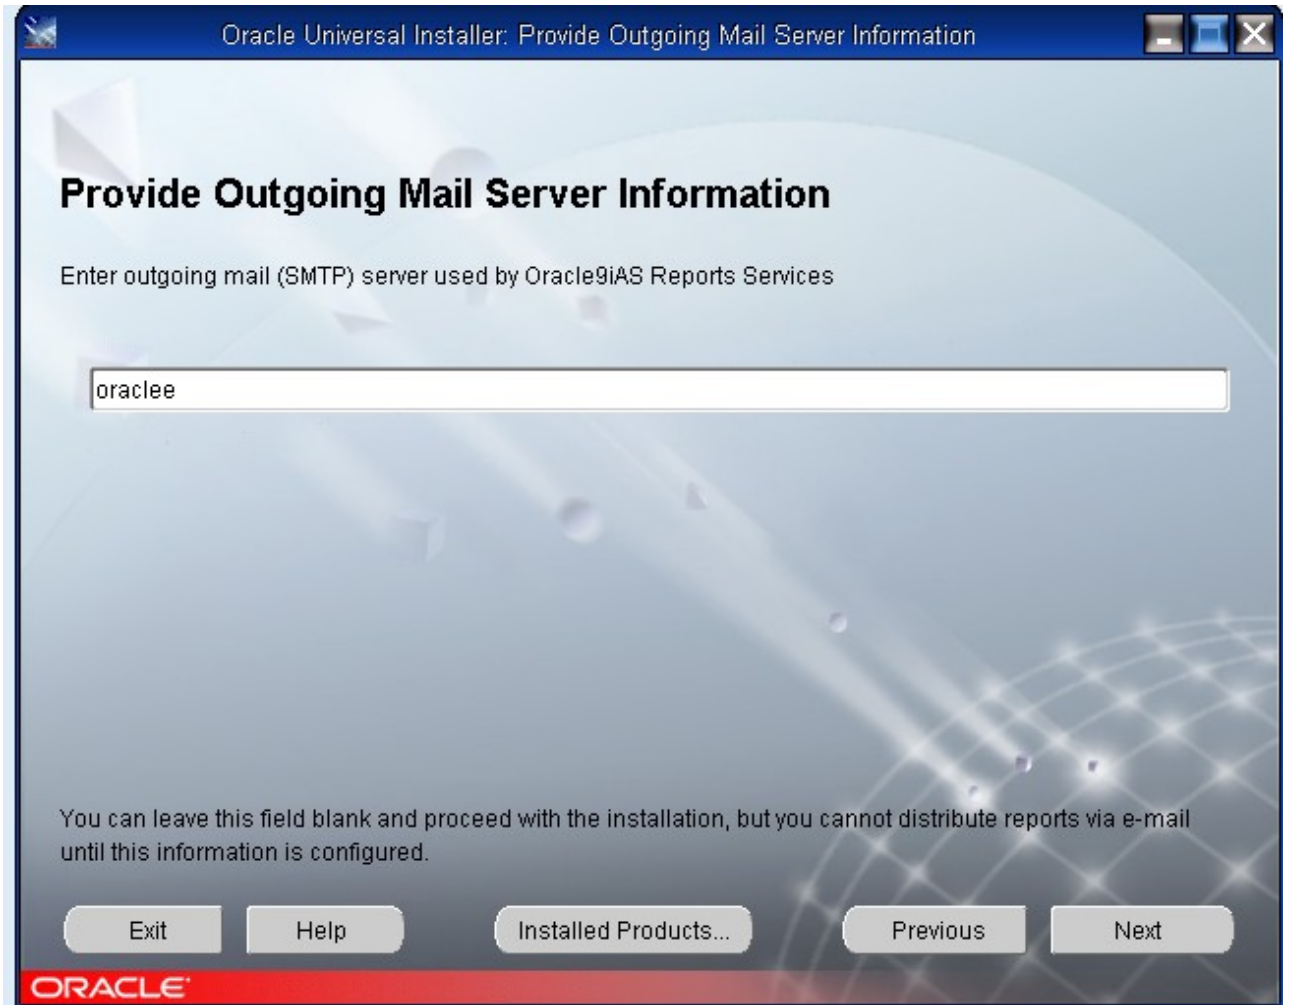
Oracle Universal Installer: Provide Outgoing Mail Server Information

Provide Outgoing Mail Server Information

Enter outgoing mail (SMTP) server used by Oracle9iAS Reports Services

oraclee

You can leave this field blank and proceed with the installation, but you cannot distribute reports via e-mail until this information is configured.

Exit
Help
Installed Products...
Previous
Next

ORACLE